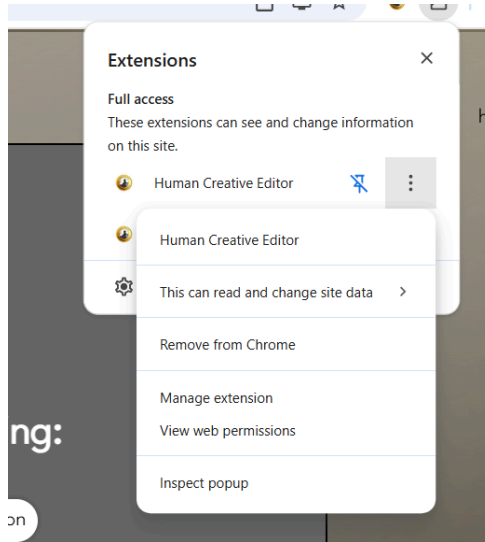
Extensions

Full access

These extensions can see and change information on this site.

Human Creative Editor

Human Creative Editor

This can read and change site data >

Remove from Chrome

Manage extension

View web permissions

Inspect popup

ng:

on

h